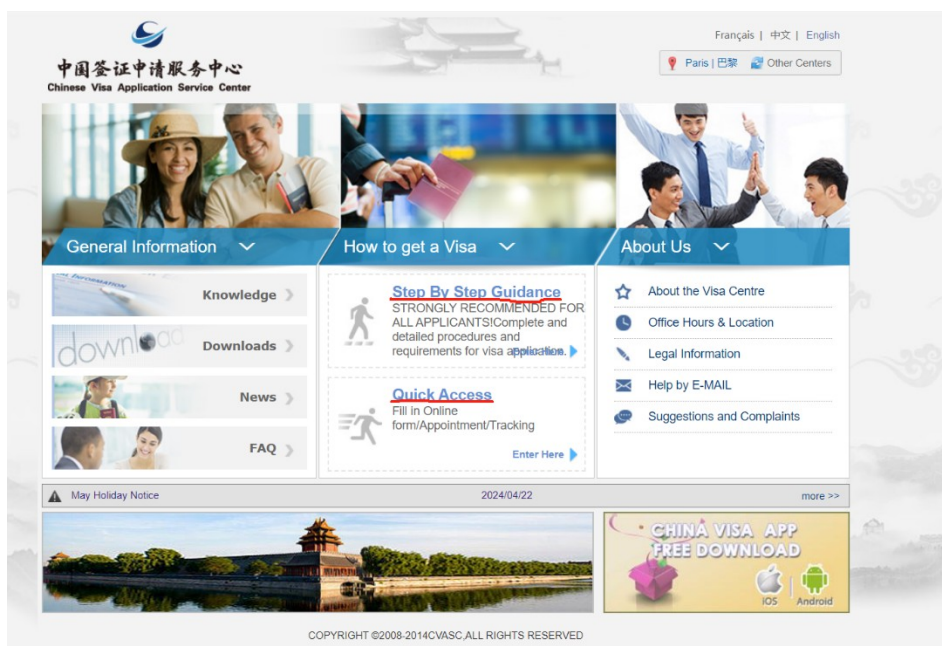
中国签证申请服务中心
Chinese Visa Application Service Center

Français | 中文 | English

Paris | 巴黎　Other Centers

General Information

How to get a Visa

About Us

Knowledge

downloa

Downloads

News

FAQ

Step By Step Guidance
STRONGLY RECOMMENDED FOR ALL APPLICANTS!Complete and detailed procedures and requirements for visa application.

Quick Access
Fill in Online form/Appointment/Tracking

Enter Here

About the Visa Centre

Office Hours & Location

Legal Information

Help by E-MAIL

Suggestions and Complaints

May Holiday Notice　2024/04/22　more >>

CHINA VISA APP
FREE DOWNLOAD
iOS　Android

COPYRIGHT ©2008-2014CVASC,ALL RIGHTS RESERVED